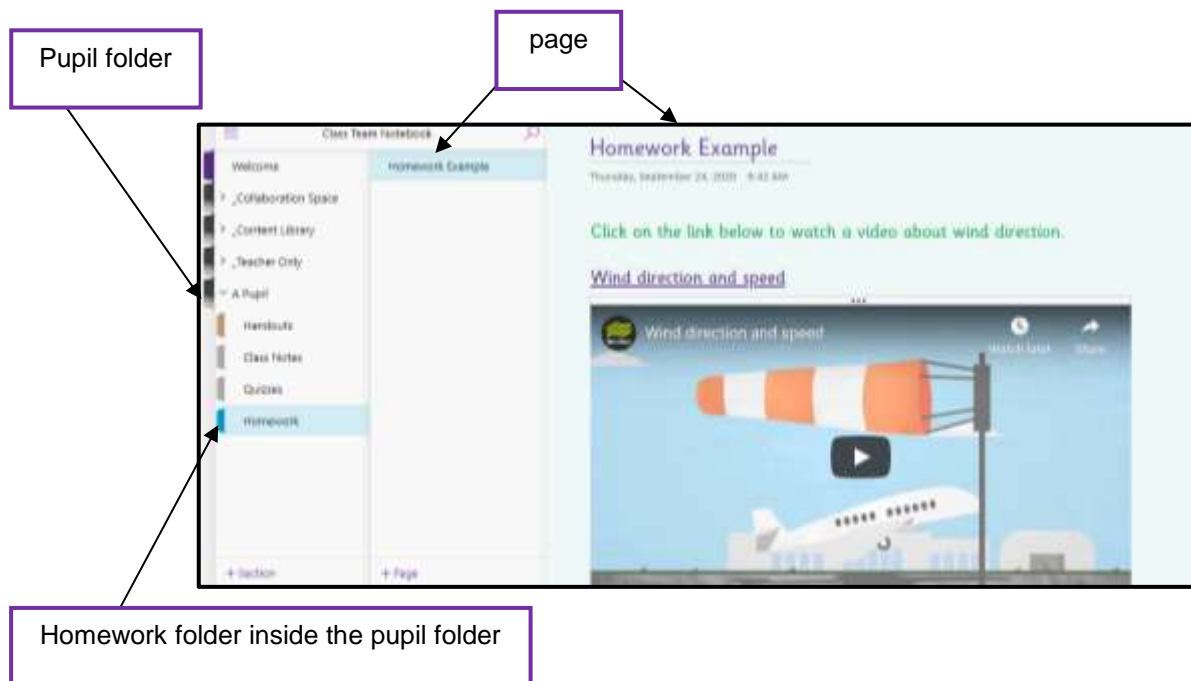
Pupil folder

page

Class Team Notebook

Welcome

> _Collaboration Space

> _Content Library

> _Teacher Only

˅ A Pupil

Handouts

Class Notes

Quizzes

Homework

+ Section

Homework Example

+ Page

Homework Example

Thursday, September 24, 2020 9:43 AM

Click on the link below to watch a video about wind direction.

Wind direction and speed

Wind direction and speed

Watch later

Share

Homework folder inside the pupil folder